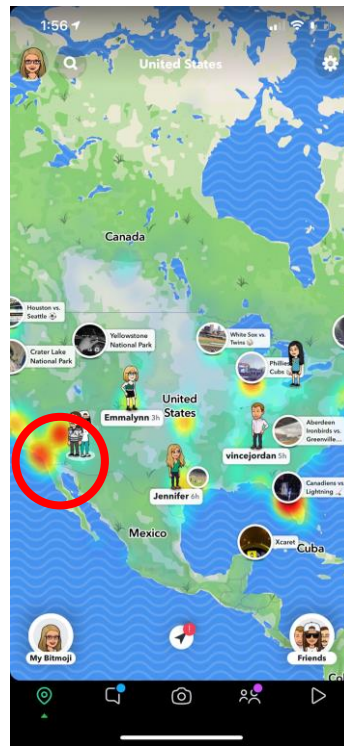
1:56

United States

Canada

Houston vs. Seattle

Yellowstone National Park

White Sox vs. Twins

Crater Lake National Park

Phillies Cubs

United States

Emmalynn 3h

Aberdeen Ironbirds vs. Greenville...

vincejordan 5h

Jennifer 6h

Canadiens vs. Lightning

Mexico

Xcaret

Cuba

My Bitmoji

Friends